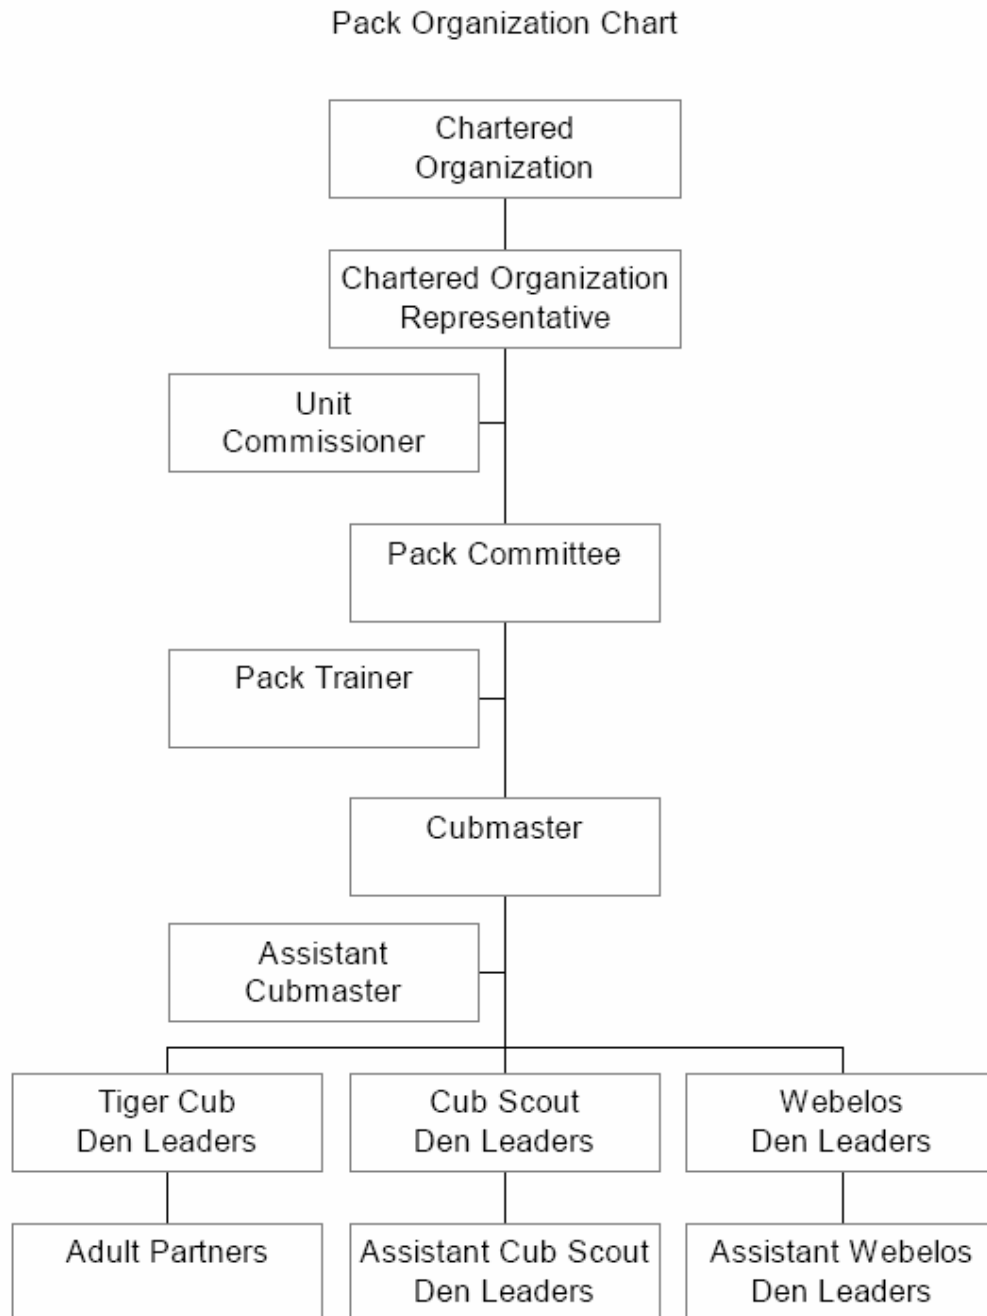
Pack Organization Chart

Chartered Organization

Chartered Organization Representative

Unit Commissioner

Pack Committee

Pack Trainer

Cubmaster

Assistant Cubmaster

Tiger Cub Den Leaders

Cub Scout Den Leaders

Webelos Den Leaders

Adult Partners

Assistant Cub Scout Den Leaders

Assistant Webelos Den Leaders